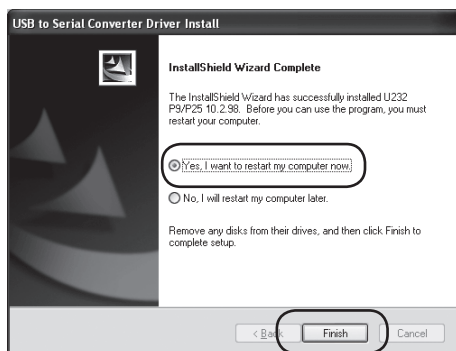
USB to Serial Converter Driver Install

InstallShield Wizard Complete

The InstallShield Wizard has successfully installed U232 P9/P25 10.2.98. Before you can use the program, you must restart your computer.

Yes, I want to restart my computer now.

No, I will restart my computer later.

Remove any disks from their drives, and then click Finish to complete setup.

< Back

Finish

Cancel